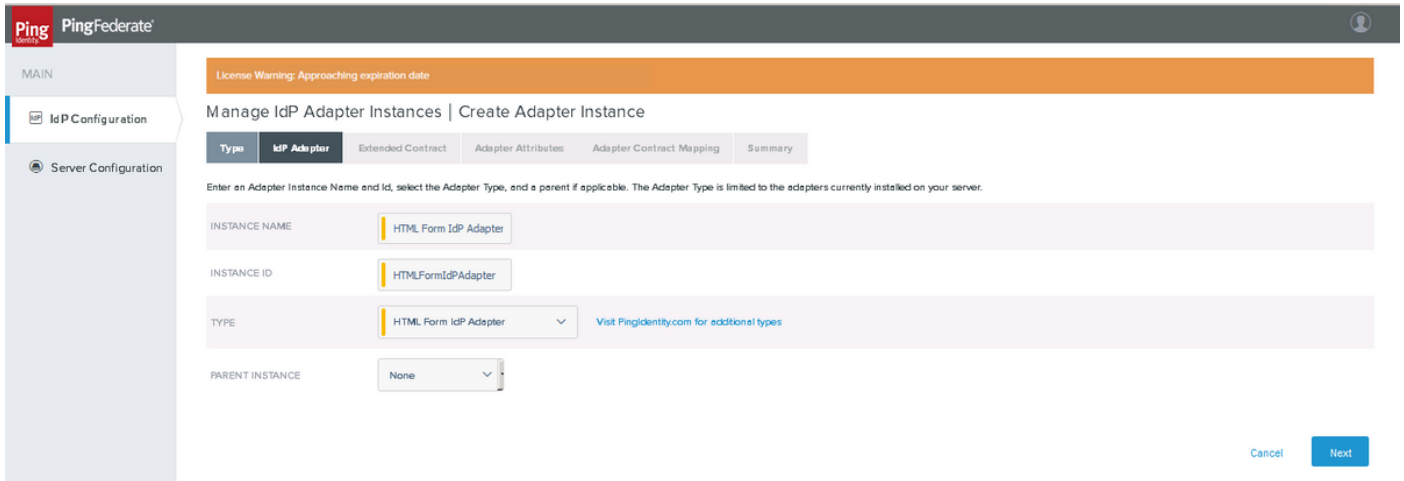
Ping Identity PingFederate

MAIN

IdP Configuration

Server Configuration

License Warning: Approaching expiration date

Manage IdP Adapter Instances | Create Adapter Instance

Type | IdP Adapter | Extended Contract | Adapter Attributes | Adapter Contract Mapping | Summary

Enter an Adapter Instance Name and Id, select the Adapter Type, and a parent if applicable. The Adapter Type is limited to the adapters currently installed on your server.

INSTANCE NAME HTML Form IdP Adapter

INSTANCE ID HTMLFormIdPAdapter

TYPE HTML Form IdP Adapter Visit PingIdentity.com for additional types

PARENT INSTANCE None

Cancel Next